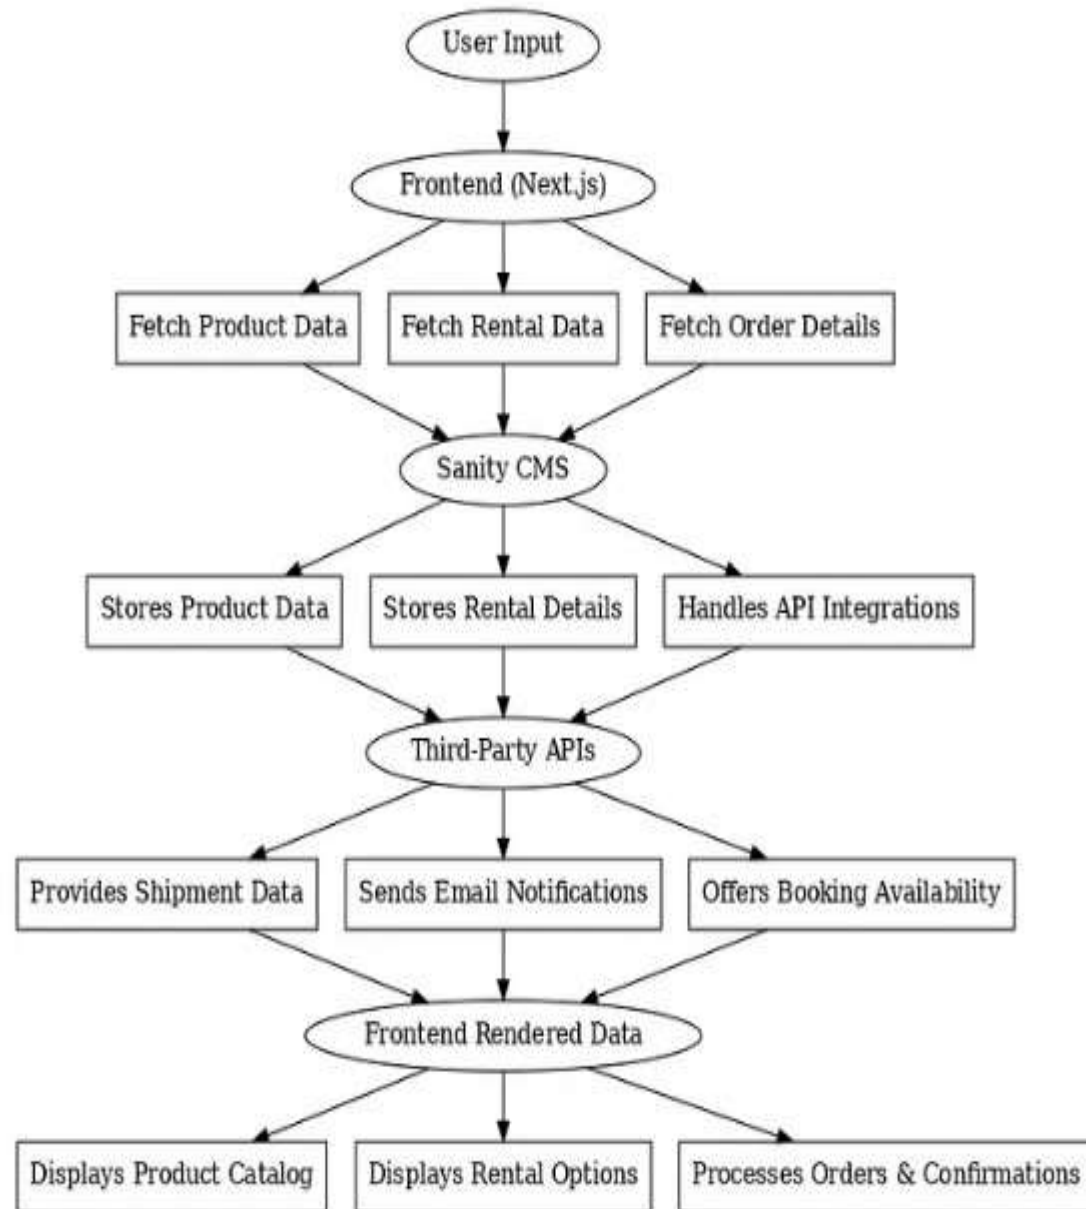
User Input

Frontend (Next.js)

Fetch Product Data

Fetch Rental Data

Fetch Order Details

Sanity CMS

Stores Product Data

Stores Rental Details

Handles API Integrations

Third-Party APIs

Provides Shipment Data

Sends Email Notifications

Offers Booking Availability

Frontend Rendered Data

Displays Product Catalog

Displays Rental Options

Processes Orders & Confirmations